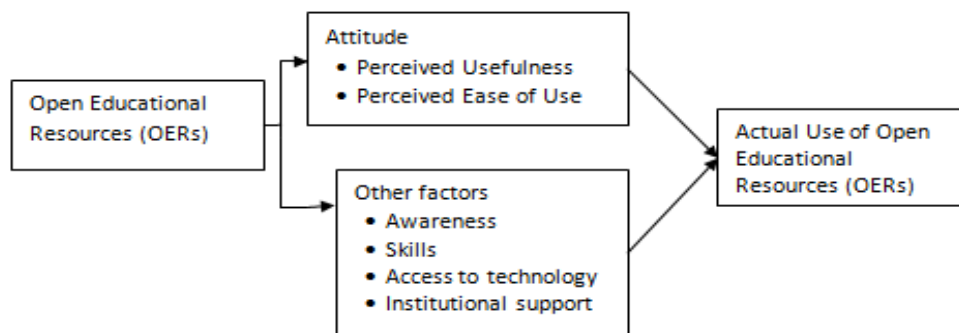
Open Educational Resources (OERs)

Attitude
- Perceived Usefulness
- Perceived Ease of Use

Other factors
- Awareness
- Skills
- Access to technology
- Institutional support

Actual Use of Open Educational Resources (OERs)